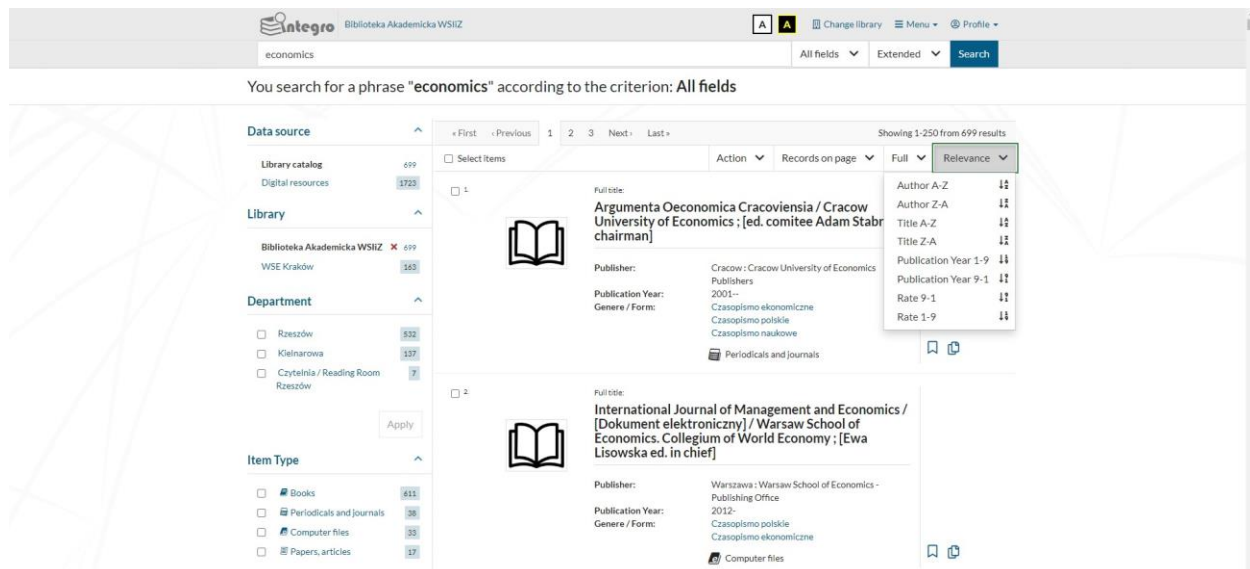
Integro Biblioteka Akademicka WSIiZ

A A Change library ≡ Menu ▾ Profile ▾

economics

All fields ▾ Extended ▾ Search

You search for a phrase "**economics**" according to the criterion: **All fields**

Data source

Library catalog 699
Digital resources 1723

Library

Biblioteka Akademicka WSIiZ × 699
WSE Kraków 163

Department

Rzeszów 532
Kielnarowa 137
Czytelnia / Reading Room Rzeszów 7

Apply

Item Type

Books 611
Periodicals and journals 38
Computer files 33
Papers, articles 17

« First ‹ Previous 1 2 3 Next › Last »

Showing 1-250 from 699 results

Select items

Action ▾ Records on page ▾ Full ▾ Relevance ▾

Author A-Z
Author Z-A
Title A-Z
Title Z-A
Publication Year 1-9
Publication Year 9-1
Rate 9-1
Rate 1-9

1

Full title:

Argumenta Oeconomica Cracoviensia / Cracow University of Economics ; [ed. comitee Adam Stabr chairman]

Publisher: Cracow : Cracow University of Economics Publishers
Publication Year: 2001--
Genere / Form: Czasopismo ekonomiczne
Czasopismo polskie
Czasopismo naukowe

Periodicals and journals

2

Full title:

International Journal of Management and Economics / [Dokument elektroniczny] / Warsaw School of Economics. Collegium of World Economy ; [Ewa Lisowska ed. in chief]

Publisher: Warszawa : Warsaw School of Economics - Publishing Office
Publication Year: 2012-
Genere / Form: Czasopismo polskie
Czasopismo ekonomiczne

Computer files